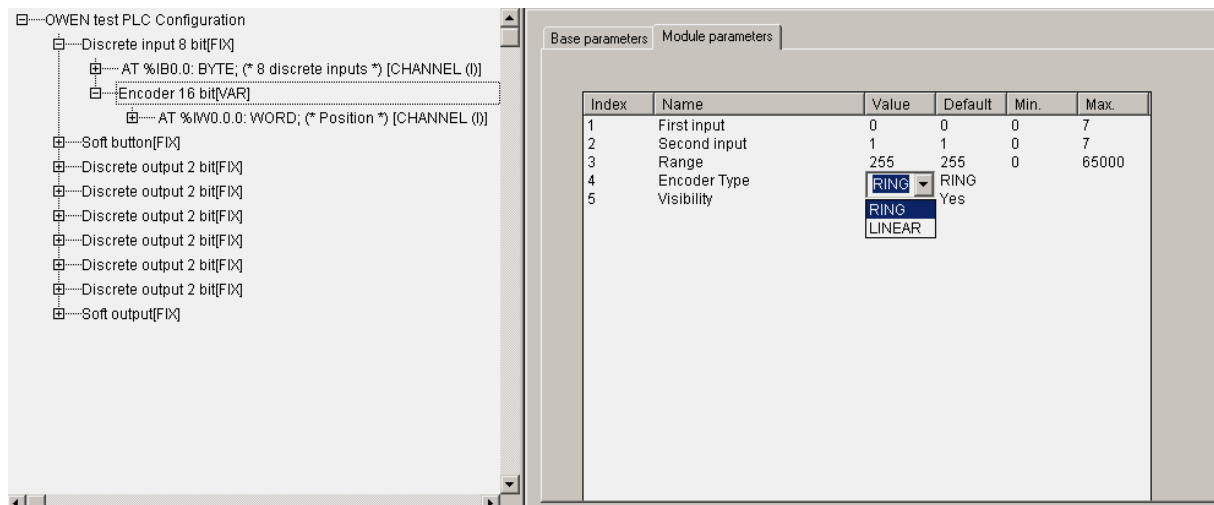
OWEN test PLC Configuration
Discrete input 8 bit[FIX]
AT %IB0.0: BYTE; (* 8 discrete inputs *) [CHANNEL (I)]
Encoder 16 bit[VAR]
AT %IW0.0.0: WORD; (* Position *) [CHANNEL (I)]
Soft button[FIX]
Discrete output 2 bit[FIX]
Discrete output 2 bit[FIX]
Discrete output 2 bit[FIX]
Discrete output 2 bit[FIX]
Discrete output 2 bit[FIX]
Discrete output 2 bit[FIX]
Soft output[FIX]

Base parameters | Module parameters

| Index | Name | Value | Default | Min. | Max. |
|---|---|---|---|---|---|
| 1 | First input | 0 | 0 | 0 | 7 |
| 2 | Second input | 1 | 1 | 0 | 7 |
| 3 | Range | 255 | 255 | 0 | 65000 |
| 4 | Encoder Type | RING | RING | | |
| 5 | Visibility | | Yes | | |

RING
LINEAR